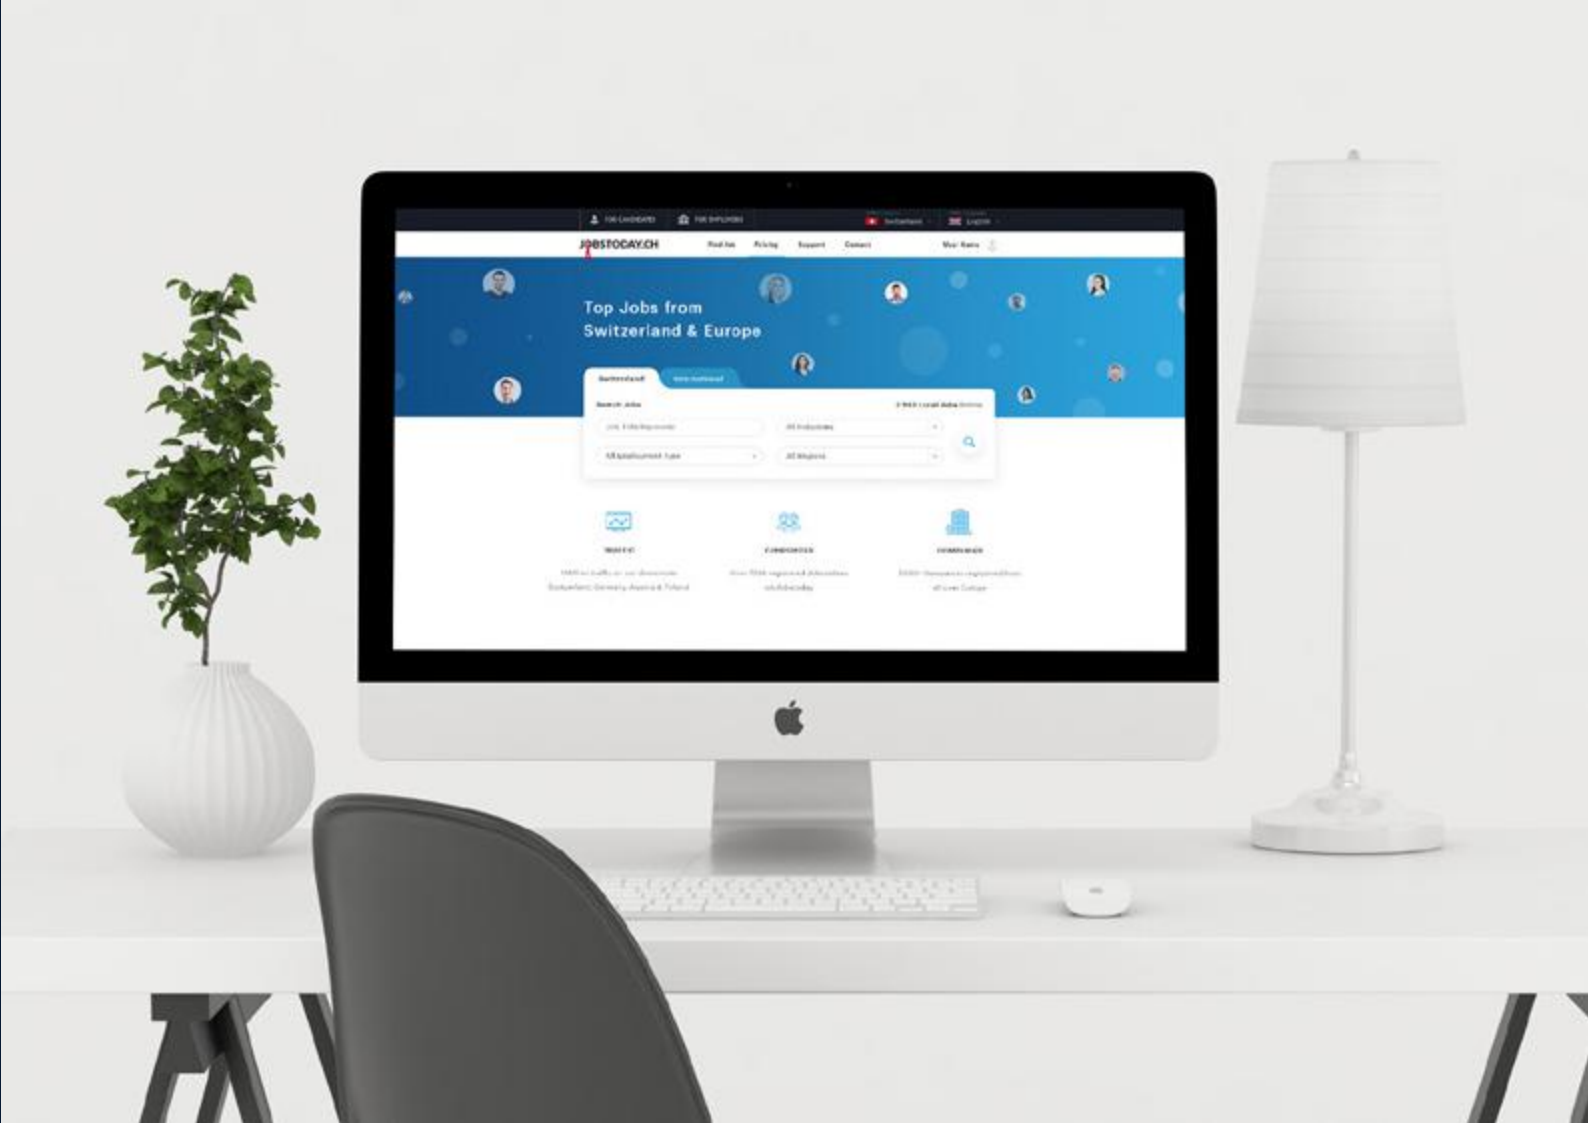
FOR CANDIDATES FOR EMPLOYERS Switzerland English

JOBSTODAY.CH Find Job Pricing Support Contact Your Name

Top Jobs from Switzerland & Europe

Switzerland International

Search Jobs

Job Title/Keywords All Industries

All Employment Type All Regions

TRAFFIC CANDIDATES COMPANIES

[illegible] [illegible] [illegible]